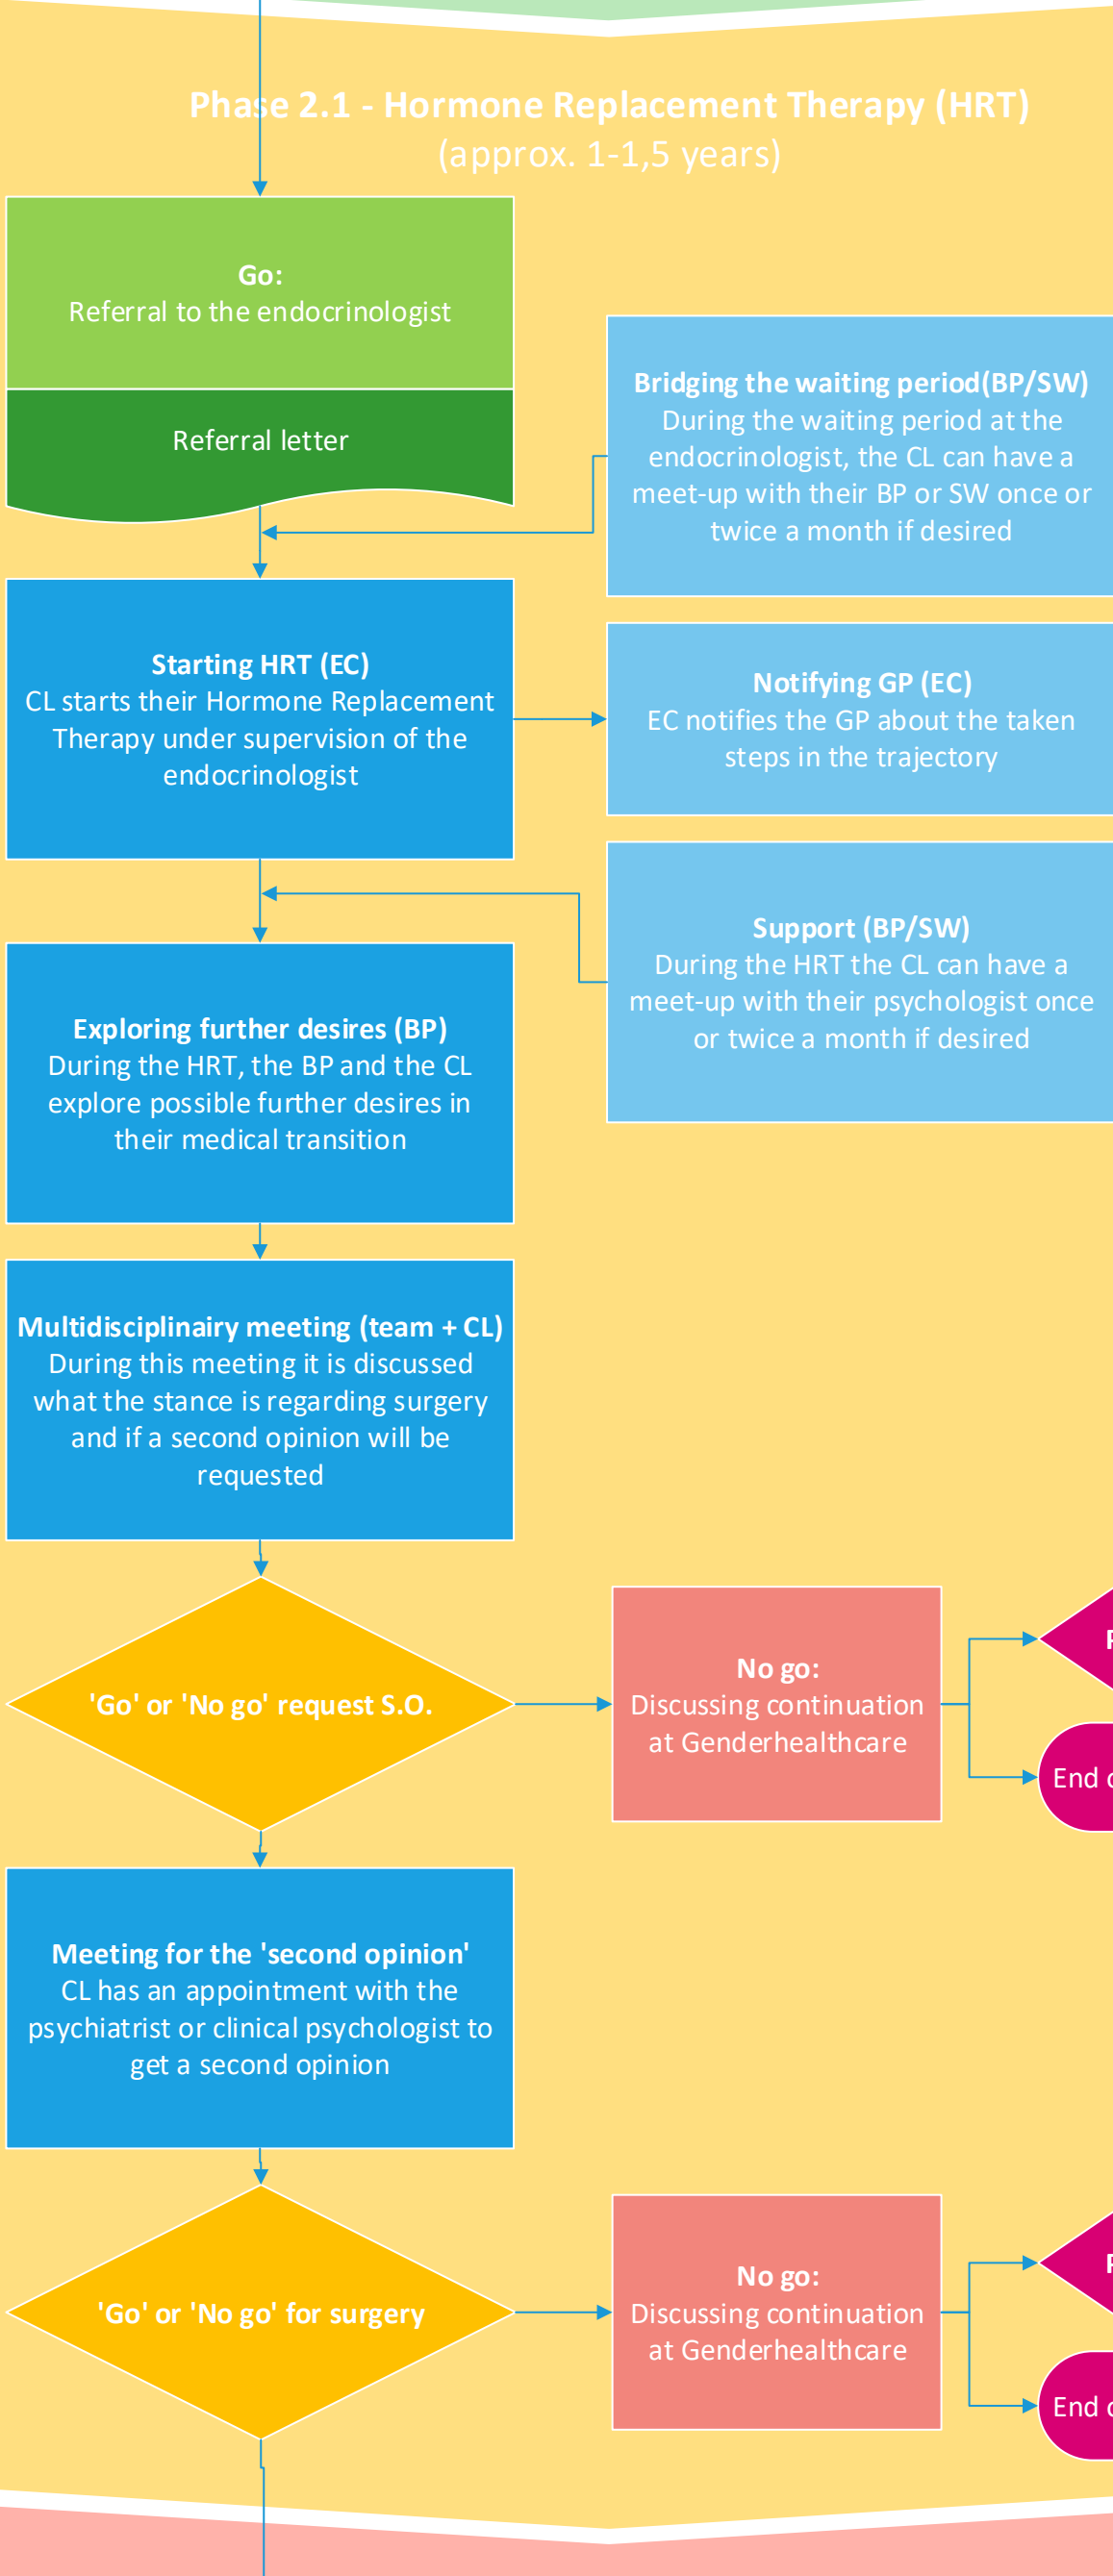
Phase 2.1 - Hormone Replacement Therapy (HRT)
(approx. 1-1,5 years)

Go:
Referral to the endocrinologist

Referral letter

Bridging the waiting period(BP/SW)
During the waiting period at the endocrinologist, the CL can have a meet-up with their BP or SW once or twice a month if desired

Starting HRT (EC)
CL starts their Hormone Replacement Therapy under supervision of the endocrinologist

Notifying GP (EC)
EC notifies the GP about the taken steps in the trajectory

Support (BP/SW)
During the HRT the CL can have a meet-up with their psychologist once or twice a month if desired

Exploring further desires (BP)
During the HRT, the BP and the CL explore possible further desires in their medical transition

Multidisciplinairy meeting (team + CL)
During this meeting it is discussed what the stance is regarding surgery and if a second opinion will be requested

'Go' or 'No go' request S.O.

No go:
Discussing continuation at Genderhealthcare

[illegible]

End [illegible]

Meeting for the 'second opinion'
CL has an appointment with the psychiatrist or clinical psychologist to get a second opinion

'Go' or 'No go' for surgery

No go:
Discussing continuation at Genderhealthcare

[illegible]

End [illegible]